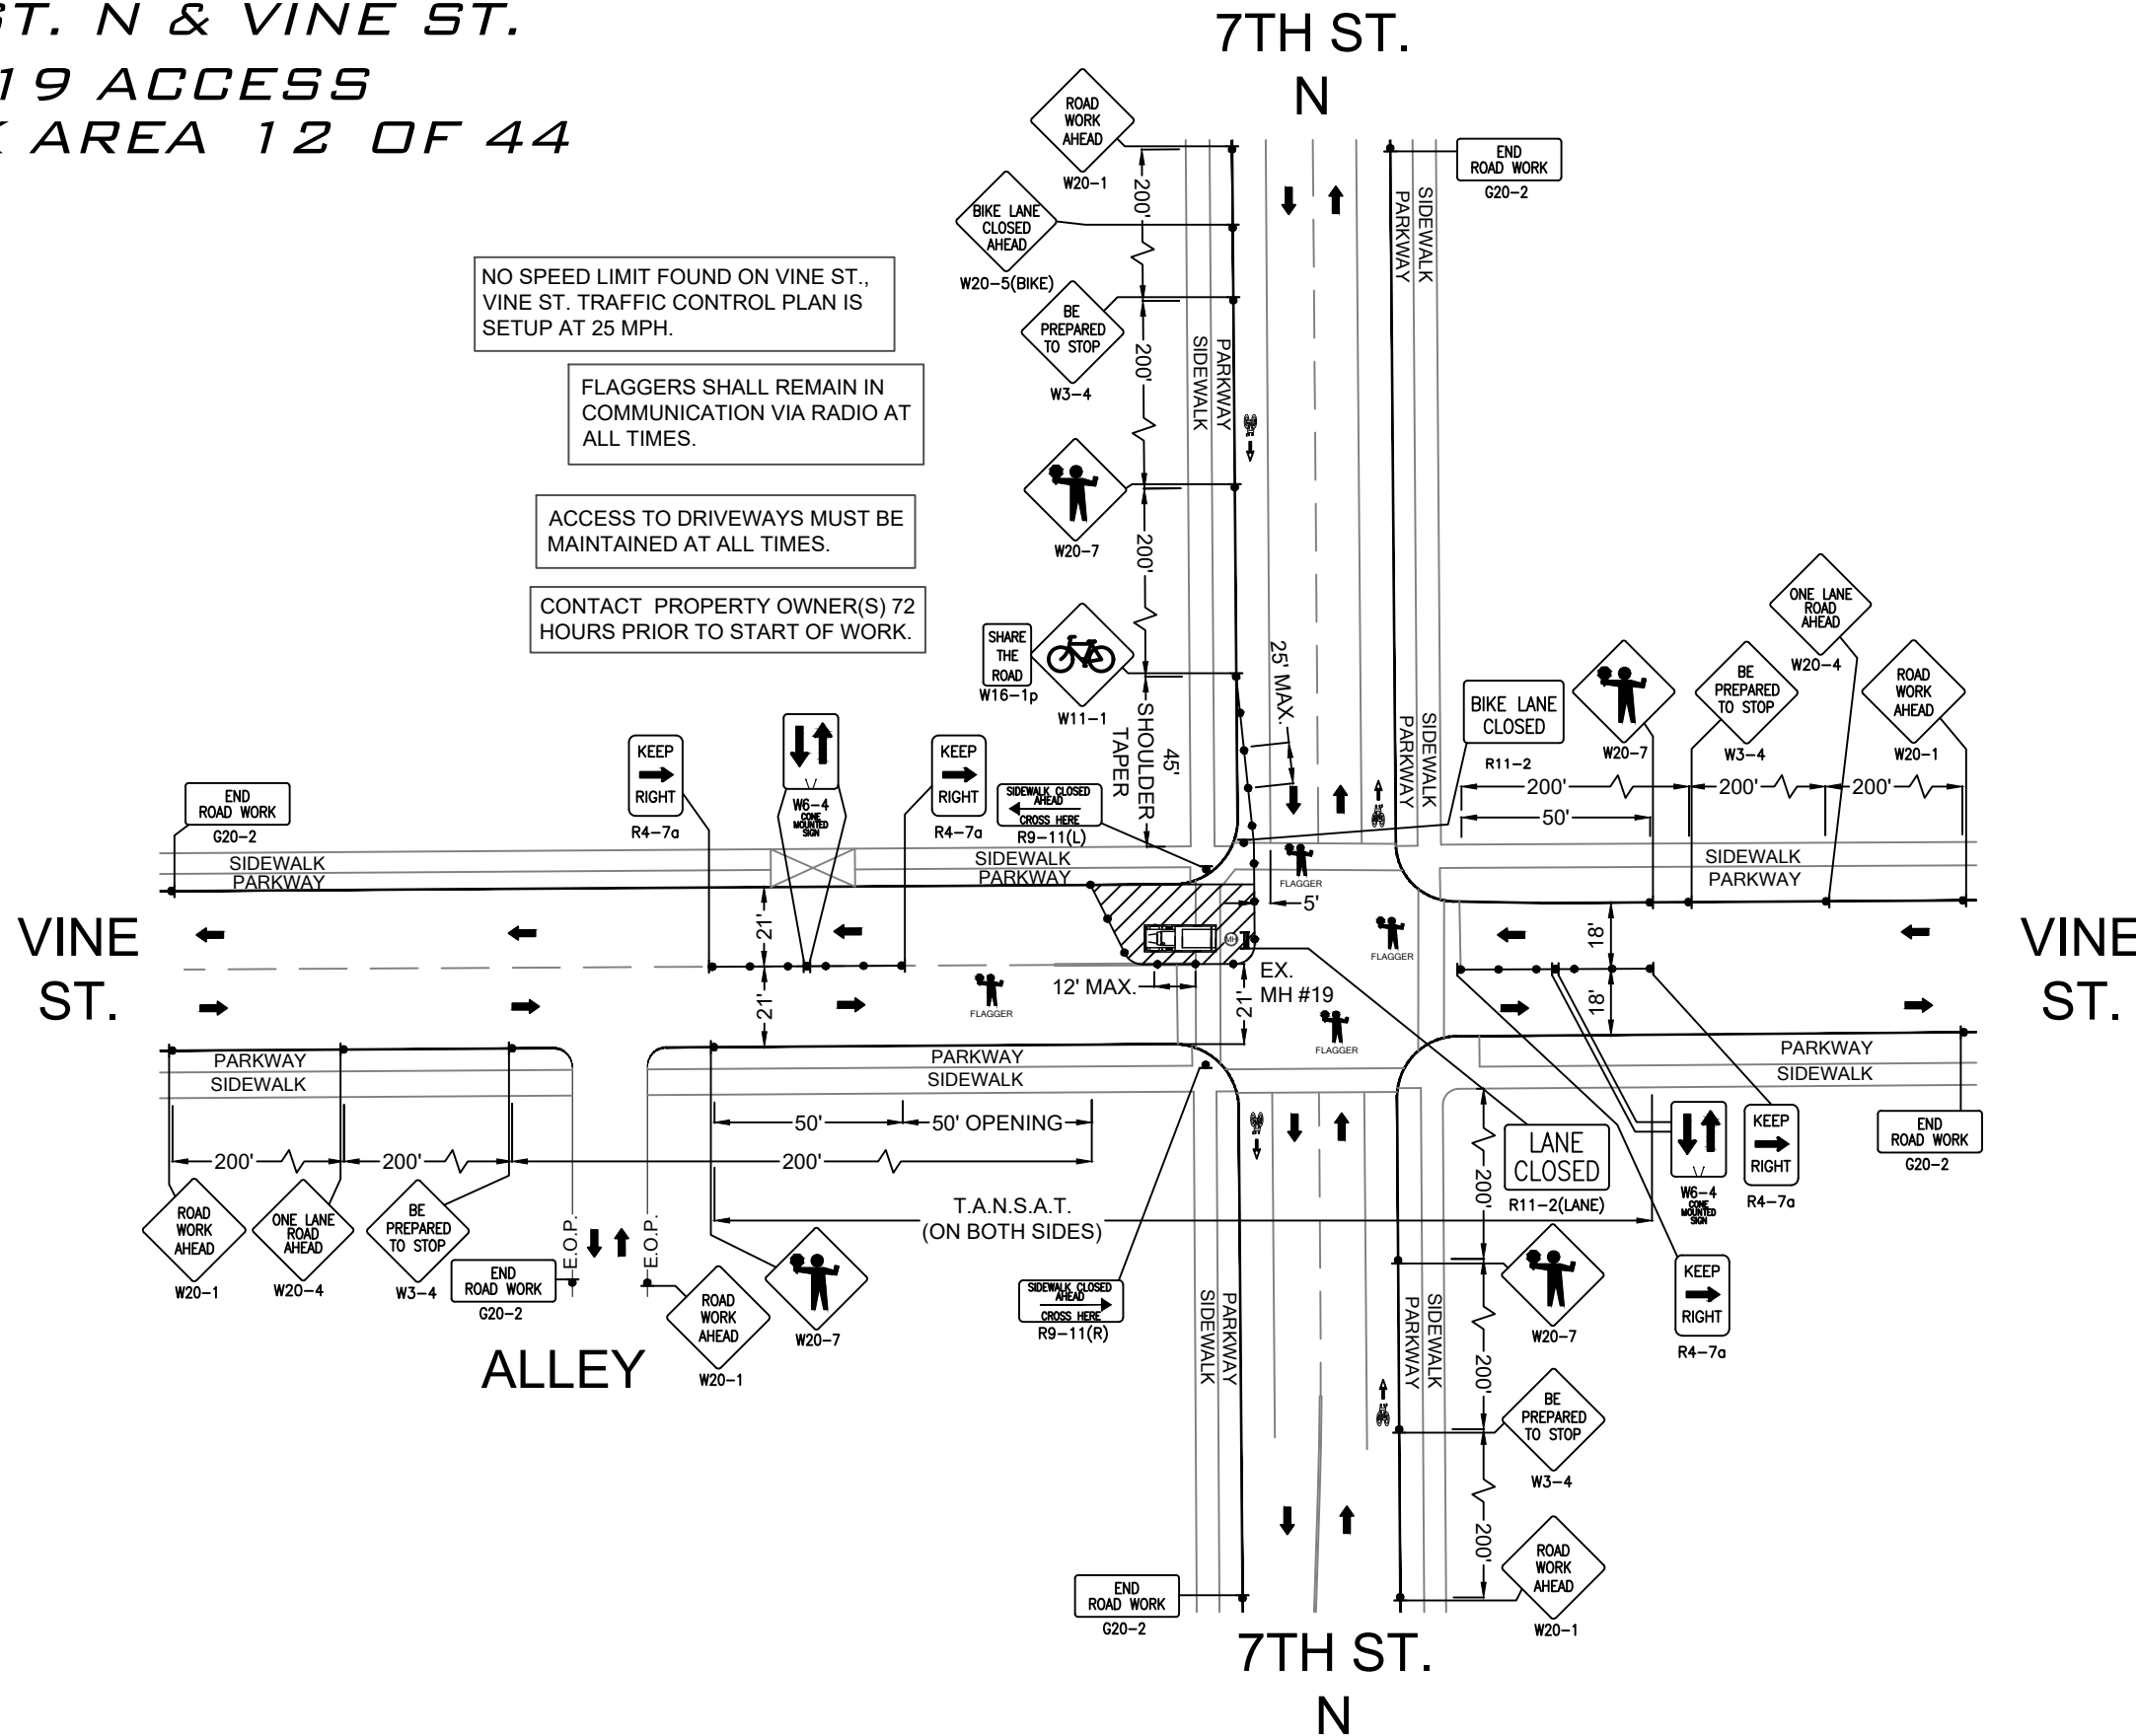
ST. N & VINE ST.
19 ACCESS
AREA 12 OF 44

7TH ST.
N

NO SPEED LIMIT FOUND ON VINE ST., VINE ST. TRAFFIC CONTROL PLAN IS SETUP AT 25 MPH.

FLAGGERS SHALL REMAIN IN COMMUNICATION VIA RADIO AT ALL TIMES.

ACCESS TO DRIVEWAYS MUST BE MAINTAINED AT ALL TIMES.

CONTACT PROPERTY OWNER(S) 72 HOURS PRIOR TO START OF WORK.

ROAD WORK AHEAD
W20-1
BIKE LANE CLOSED AHEAD
W20-5(BIKE)
BE PREPARED TO STOP
W3-4
W20-7
SHARE THE ROAD
W16-1p
W11-1
200'
200'
200'
45' SHOULDER TAPER
25' MAX.
SIDEWALK
PARKWAY
END ROAD WORK
G20-2
SIDEWALK
PARKWAY

BIKE LANE CLOSED
R11-2
W20-7
BE PREPARED TO STOP
W3-4
ONE LANE ROAD AHEAD
W20-4
ROAD WORK AHEAD
W20-1
200'
200'
200'
50'

END ROAD WORK
G20-2
KEEP RIGHT
R4-7a
W6-4
CONE MOUNTED SIGN
KEEP RIGHT
R4-7a
SIDEWALK CLOSED AHEAD CROSS HERE
R9-11(L)
SIDEWALK
PARKWAY
SIDEWALK
PARKWAY
SIDEWALK
PARKWAY

VINE ST.
VINE ST.

21'
21'
FLAGGER
12' MAX.
5'
EX. MH #19
FLAGGER
FLAGGER
FLAGGER
18'
18'

PARKWAY
SIDEWALK
PARKWAY
SIDEWALK
PARKWAY
SIDEWALK
50'
50' OPENING
200'
200'
200'
T.A.N.S.A.T. (ON BOTH SIDES)
E.O.P.
E.O.P.
ROAD WORK AHEAD
W20-1
ONE LANE ROAD AHEAD
W20-4
BE PREPARED TO STOP
W3-4
END ROAD WORK
G20-2
ROAD WORK AHEAD
W20-1
W20-7
ALLEY
SIDEWALK CLOSED AHEAD CROSS HERE
R9-11(R)
SIDEWALK
PARKWAY
PARKWAY
SIDEWALK

LANE CLOSED
R11-2(LANE)
W6-4
CONE MOUNTED SIGN
KEEP RIGHT
R4-7a
KEEP RIGHT
R4-7a
END ROAD WORK
G20-2
200'
200'
200'
W20-7
BE PREPARED TO STOP
W3-4
ROAD WORK AHEAD
W20-1
END ROAD WORK
G20-2

7TH ST.
N